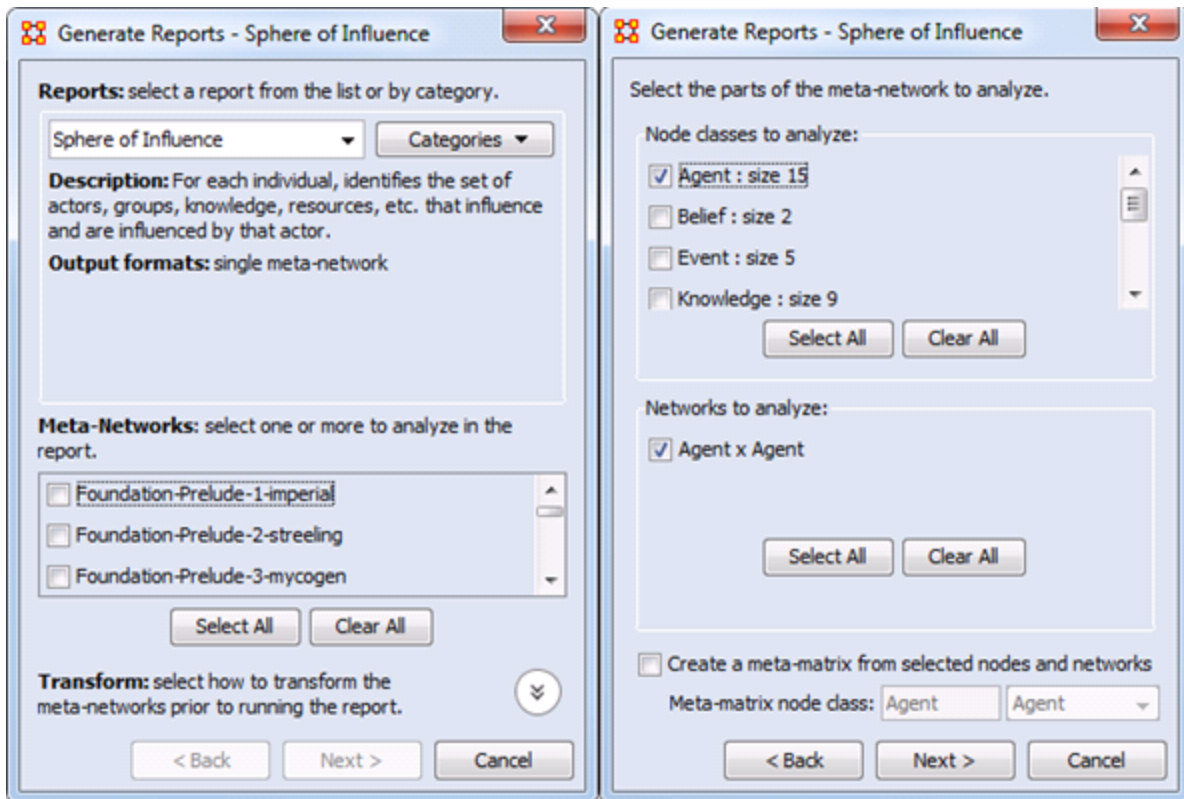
Generate Reports - Sphere of Influence

Reports: select a report from the list or by category.

Sphere of Influence

Categories

Description: For each individual, identifies the set of actors, groups, knowledge, resources, etc. that influence and are influenced by that actor.

Output formats: single meta-network

Meta-Networks: select one or more to analyze in the report.

Foundation-Prelude-1-imperial

Foundation-Prelude-2-streeling

Foundation-Prelude-3-mycogen

Select All

Clear All

Transform: select how to transform the meta-networks prior to running the report.

< Back

Next >

Cancel

Generate Reports - Sphere of Influence

Select the parts of the meta-network to analyze.

Node classes to analyze:

Agent : size 15

Belief : size 2

Event : size 5

Knowledge : size 9

Select All

Clear All

Networks to analyze:

Agent x Agent

Select All

Clear All

Create a meta-matrix from selected nodes and networks

Meta-matrix node class: Agent Agent

< Back

Next >

Cancel